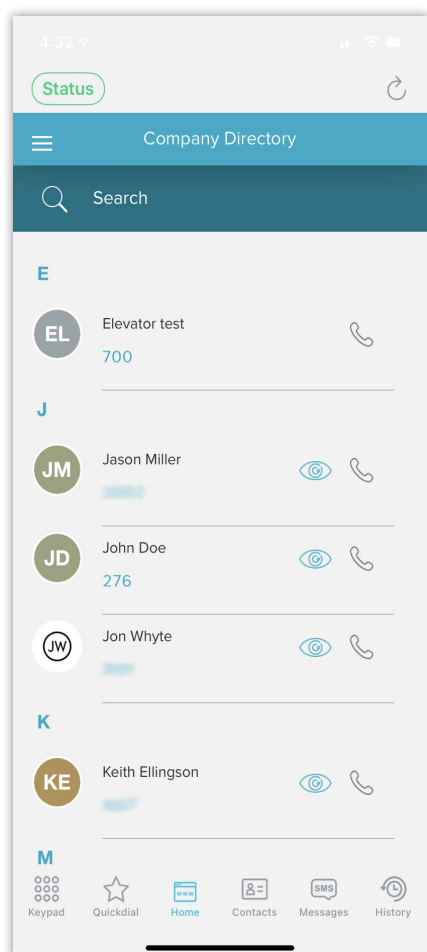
4:32

Status

Company Directory

Search

E

EL Elevator test
700

J

JM Jason Miller
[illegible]

JD John Doe
276

JW Jon Whyte
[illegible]

K

KE Keith Ellingson
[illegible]

M

Keypad Quickdial WWW Home Contacts SMS Messages History